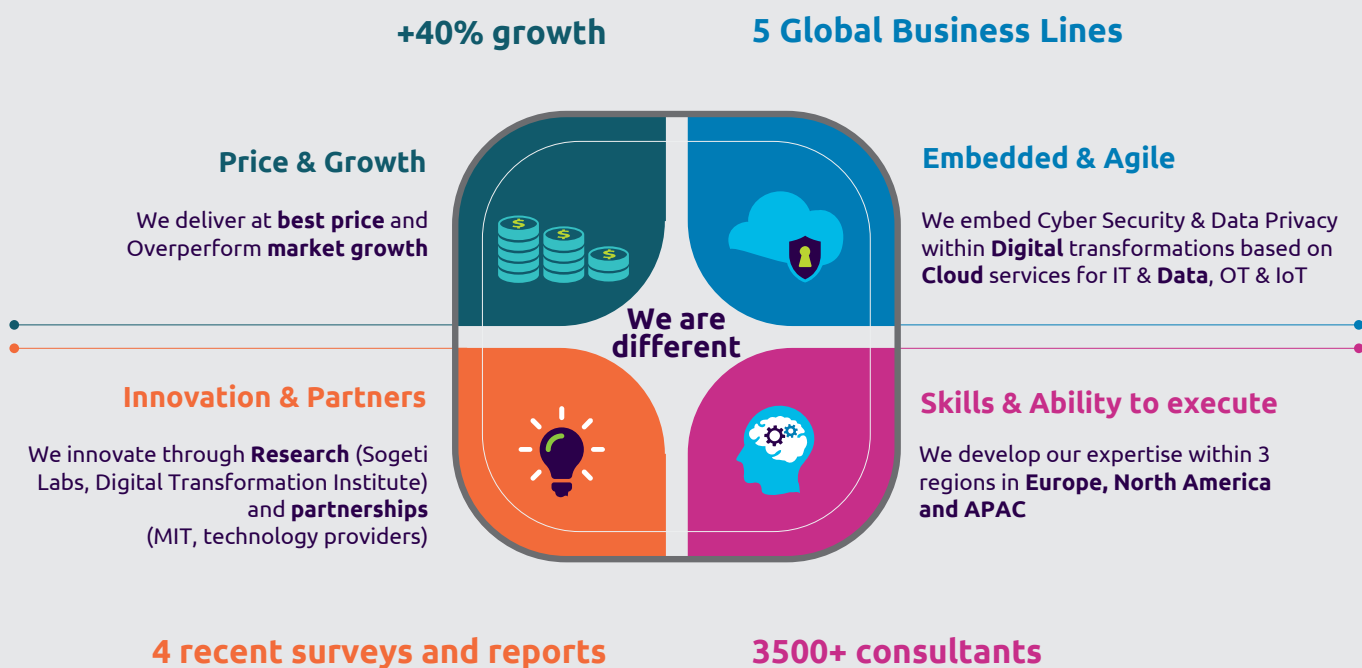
+40% growth

5 Global Business Lines

Price & Growth

We deliver at best price and Overperform market growth

Embedded & Agile

We embed Cyber Security & Data Privacy within Digital transformations based on Cloud services for IT & Data, OT & IoT

We are different

Innovation & Partners

We innovate through Research (Sogeti Labs, Digital Transformation Institute) and partnerships (MIT, technology providers)

Skills & Ability to execute

We develop our expertise within 3 regions in Europe, North America and APAC

4 recent surveys and reports

3500+ consultants